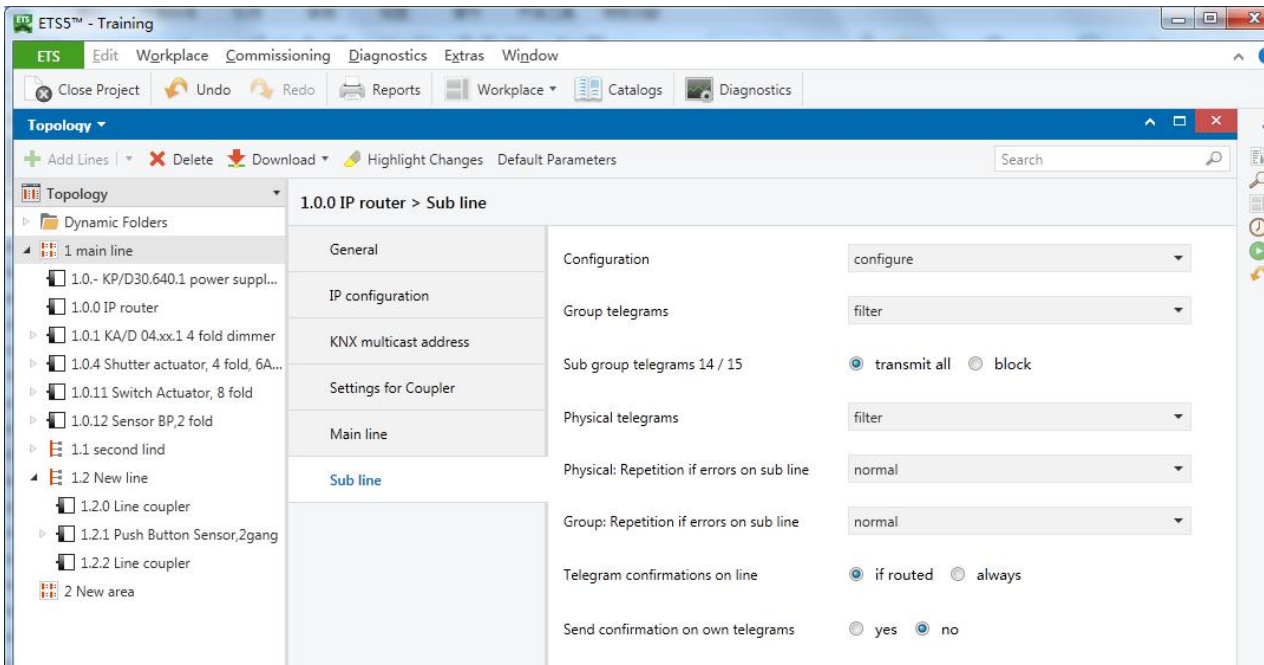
ETS5™ - Training

ETS Edit Workplace Commissioning Diagnostics Extras Window

Close Project Undo Redo Reports Workplace ▾ Catalogs Diagnostics

Topology ▾

Add Lines | ▾ Delete Download ▾ Highlight Changes Default Parameters Search

Topology
Dynamic Folders
1 main line
1.0.- KP/D30.640.1 power suppl...
1.0.0 IP router
1.0.1 KA/D 04.xx.1 4 fold dimmer
1.0.4 Shutter actuator, 4 fold, 6A...
1.0.11 Switch Actuator, 8 fold
1.0.12 Sensor BP,2 fold
1.1 second lind
1.2 New line
1.2.0 Line coupler
1.2.1 Push Button Sensor,2gang
1.2.2 Line coupler
2 New area

1.0.0 IP router > Sub line

General
IP configuration
KNX multicast address
Settings for Coupler
Main line
Sub line

| | |
|---|---|
| Configuration | configure |
| Group telegrams | filter |
| Sub group telegrams 14 / 15 | transmit all block |
| Physical telegrams | filter |
| Physical: Repetition if errors on sub line | normal |
| Group: Repetition if errors on sub line | normal |
| Telegram confirmations on line | if routed always |
| Send confirmation on own telegrams | yes no |